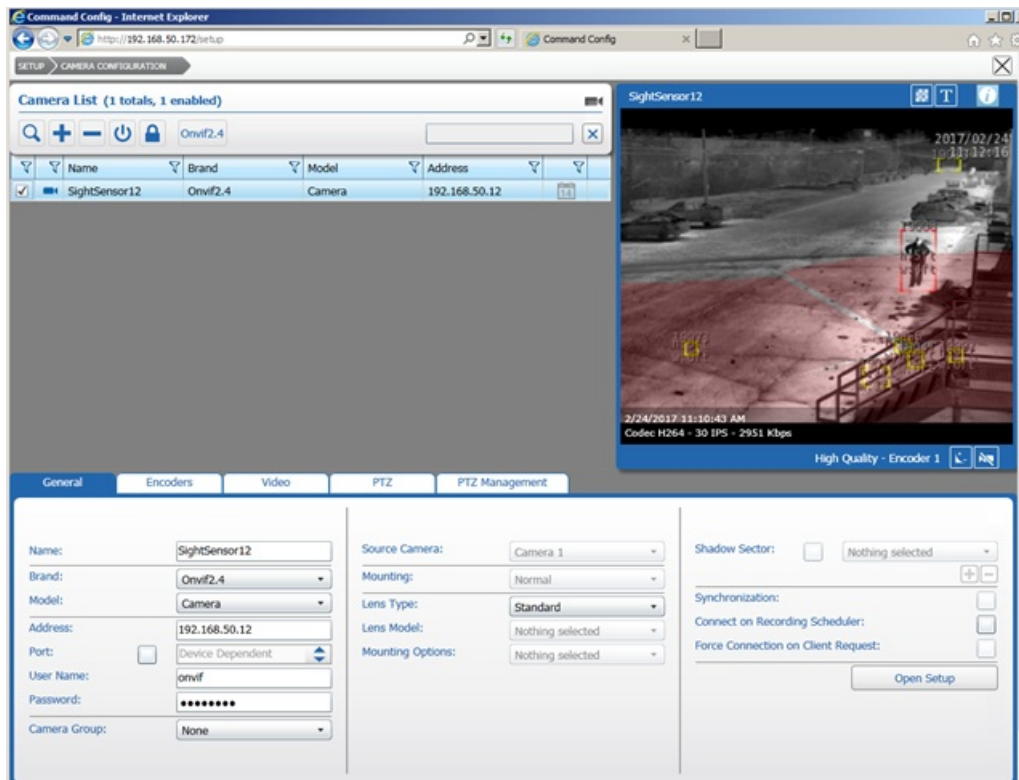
Command Config - Internet Explorer

http://192.168.50.172/setup

Command Config

SETUP
CAMERA CONFIGURATION

Camera List (1 totals, 1 enabled)

Onvif2.4

| | | Name | Brand | Model | Address | |
|---|---|---|---|---|---|---|
| ✓ | | SightSensor12 | Onvif2.4 | Camera | 192.168.50.12 | |

SightSensor12

2017/02/24
11:12:16

2/24/2017 11:10:43 AM
Codec H264 - 30 IPS - 2951 Kbps

High Quality - Encoder 1

General
Encoders
Video
PTZ
PTZ Management

Name: SightSensor12
Brand: Onvif2.4
Model: Camera
Address: 192.168.50.12
Port: Device Dependent
User Name: onvif
Password: ••••••••
Camera Group: None

Source Camera: Camera 1
Mounting: Normal
Lens Type: Standard
Lens Model: Nothing selected
Mounting Options: Nothing selected

Shadow Sector: Nothing selected
Synchronization:
Connect on Recording Scheduler:
Force Connection on Client Request:
Open Setup